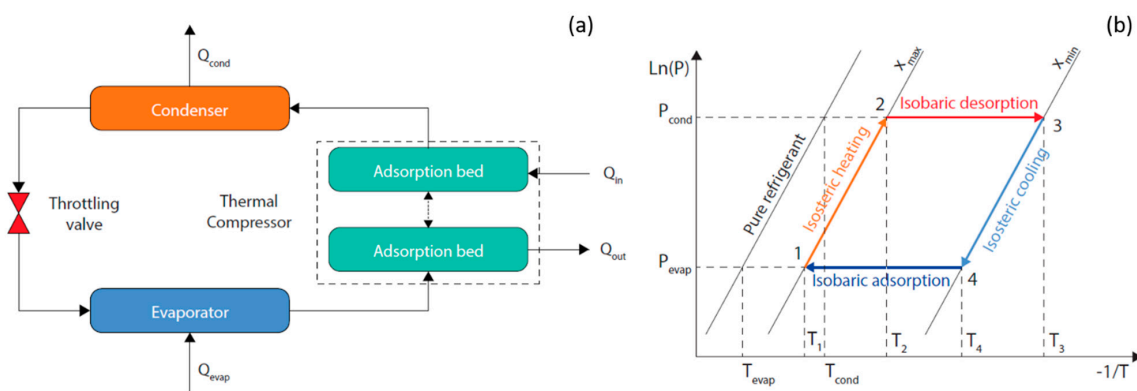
(a)

$Q_{cond}$

Condenser

Throttling valve

Thermal Compressor

Adsorption bed

Adsorption bed

$Q_{in}$

$Q_{out}$

Evaporator

$Q_{evap}$

(b)

Ln(P)

$x_{max}$

$x_{min}$

$P_{cond}$

$P_{evap}$

2

Isobaric desorption

3

Pure refrigerant

Isosteric heating

Isosteric cooling

1

Isobaric adsorption

4

$T_1$

$T_2$

$T_4$

$T_3$

$T_{evap}$

$T_{cond}$

-1/T